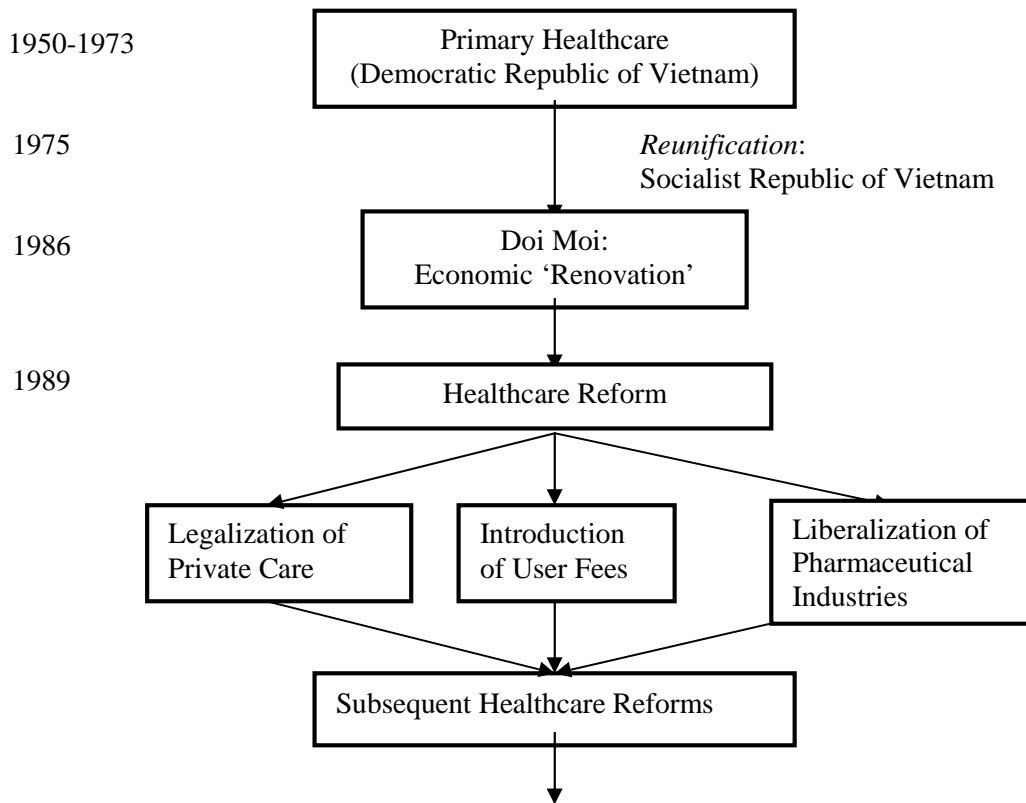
1950-1973

Primary Healthcare
(Democratic Republic of Vietnam)

1975

*Reunification*:
Socialist Republic of Vietnam

1986

Doi Moi:
Economic 'Renovation'

1989

Healthcare Reform

Legalization of Private Care

Introduction of User Fees

Liberalization of Pharmaceutical Industries

Subsequent Healthcare Reforms